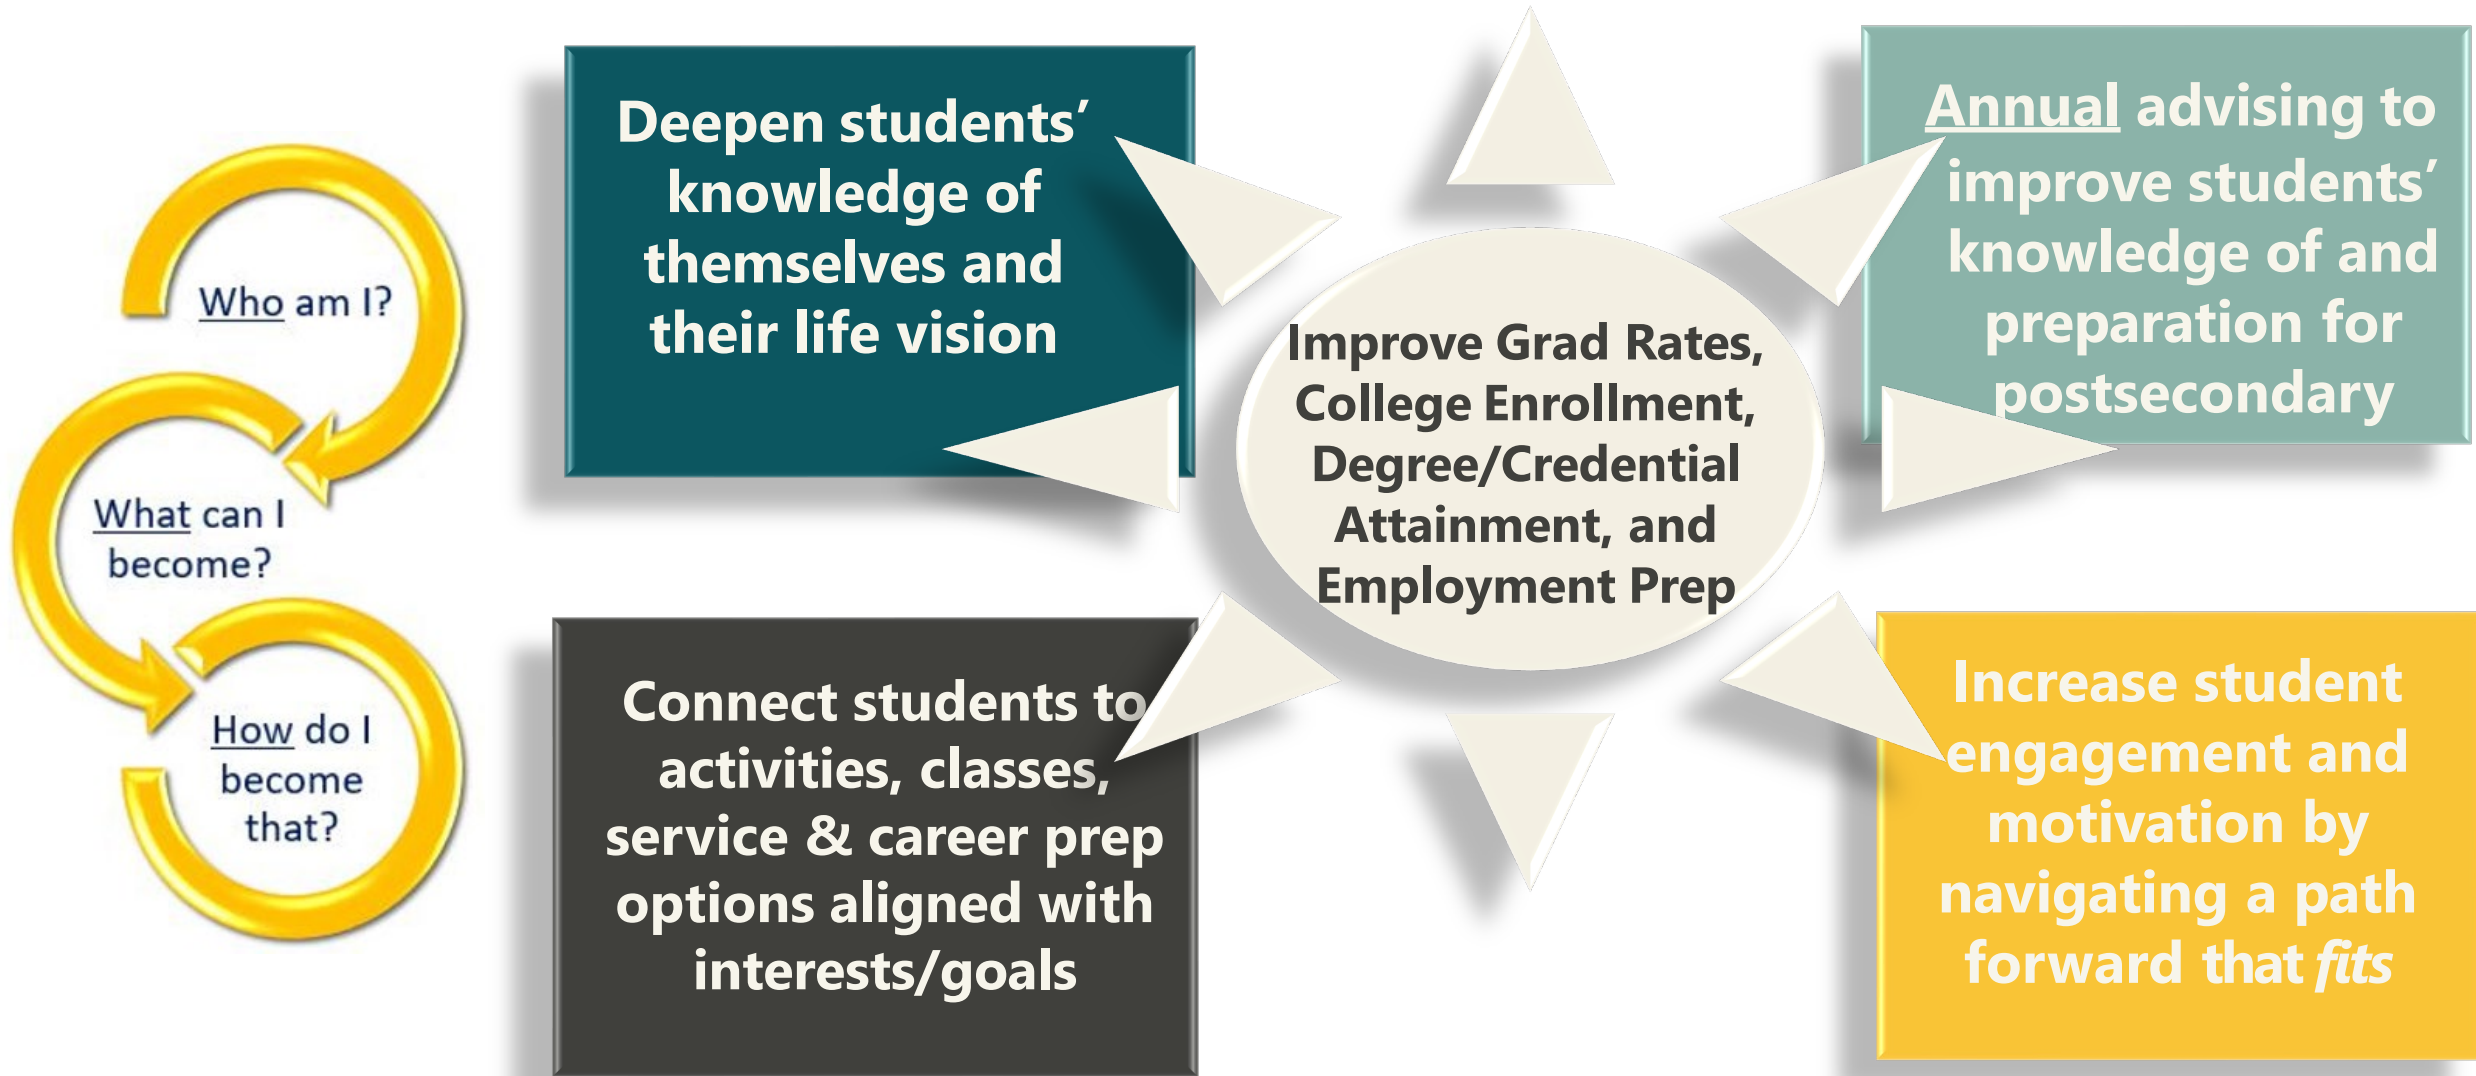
Who am I?

What can I become?

How do I become that?

Deepen students' knowledge of themselves and their life vision

Annual advising to improve students' knowledge of and preparation for postsecondary

Improve Grad Rates, College Enrollment, Degree/Credential Attainment, and Employment Prep

Connect students to activities, classes, service & career prep options aligned with interests/goals

Increase student engagement and motivation by navigating a path forward that *fits*